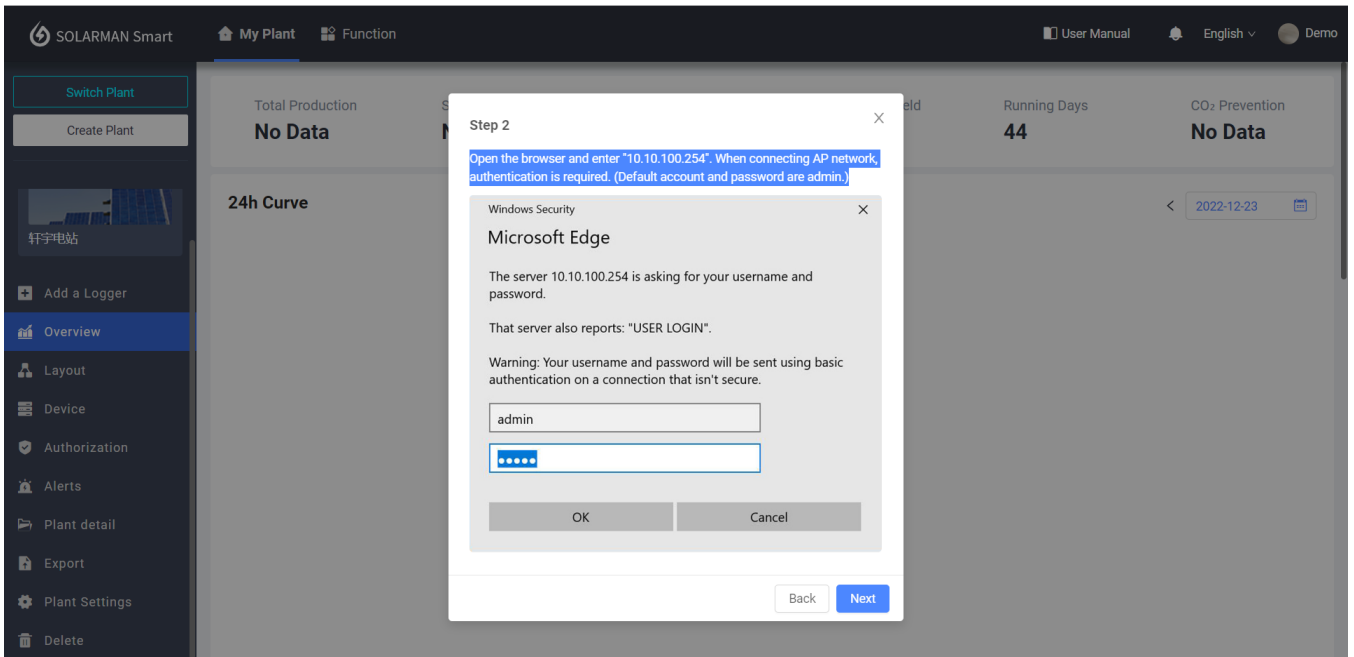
SOLARMAN Smart
My Plant
Function
User Manual
English
Demo

Switch Plant
Create Plant
轩宇电站
Add a Logger
Overview
Layout
Device
Authorization
Alerts
Plant detail
Export
Plant Settings
Delete

Total Production
No Data
S
N
eld
Running Days
44
$CO_2$ Prevention
No Data

24h Curve
2022-12-23

Step 2
Open the browser and enter "10.10.100.254". When connecting AP network, authentication is required. (Default account and password are admin.)

Windows Security
Microsoft Edge
The server 10.10.100.254 is asking for your username and password.

That server also reports: "USER LOGIN".

Warning: Your username and password will be sent using basic authentication on a connection that isn't secure.

admin
•••••

OK
Cancel

Back
Next